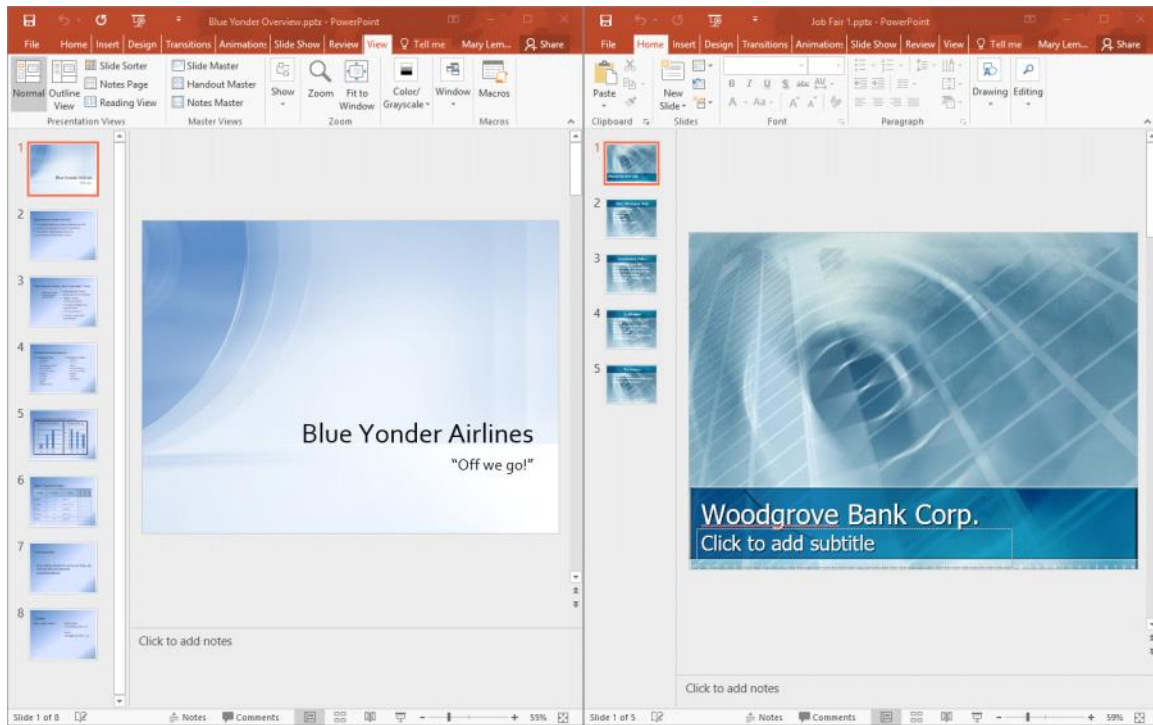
Blue Yonder Overview.pptx - PowerPoint

File Home Insert Design Transitions Animations Slide Show Review View Tell me Mary Lem... Share

Normal Outline View Slide Sorter Notes Page Reading View
Presentation Views
Slide Master Handout Master Notes Master
Master Views
Show
Zoom Fit to Window
Zoom
Color/Grayscale
Window
Macros
Macros

1
2
3
4
5
6
7
8

Blue Yonder Airlines
"Off we go!"

Click to add notes

Slide 1 of 8 Notes Comments 55%

Job Fair 1.pptx - PowerPoint

File Home Insert Design Transitions Animations Slide Show Review View Tell me Mary Lem... Share

Paste
Clipboard
New Slide
Slides
Font
Paragraph
Drawing Editing

1
2
3
4
5

Woodgrove Bank Corp.
Click to add subtitle

Click to add notes

Slide 1 of 5 Notes Comments 59%